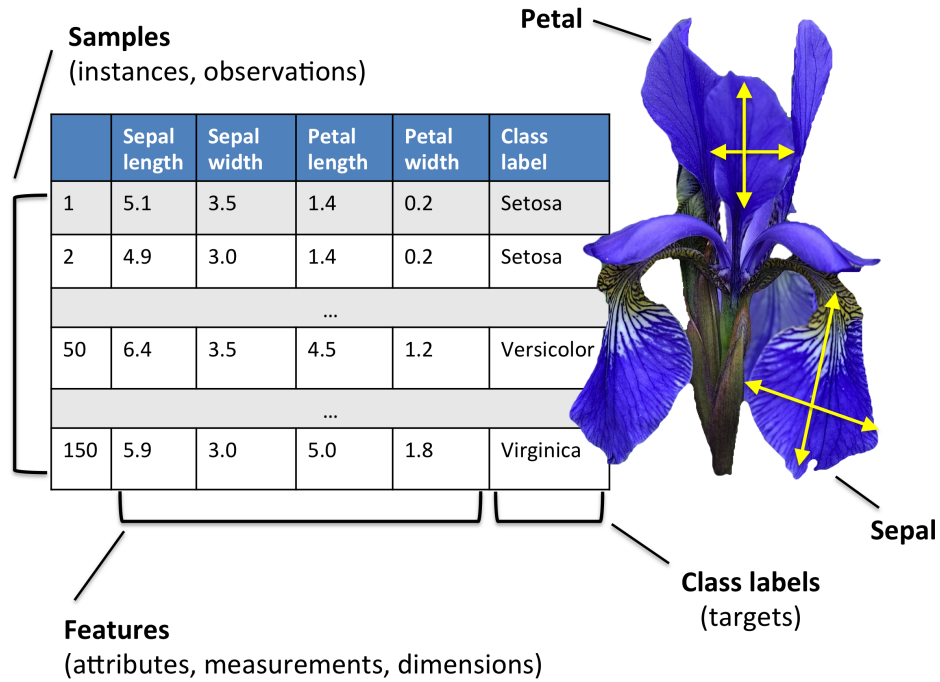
Samples
(instances, observations)

Petal

| | Sepal length | Sepal width | Petal length | Petal width | Class label |
|---|---|---|---|---|---|
| 1 | 5.1 | 3.5 | 1.4 | 0.2 | Setosa |
| 2 | 4.9 | 3.0 | 1.4 | 0.2 | Setosa |
| … | | | | | |
| 50 | 6.4 | 3.5 | 4.5 | 1.2 | Versicolor |
| … | | | | | |
| 150 | 5.9 | 3.0 | 5.0 | 1.8 | Virginica |

Sepal

Features
(attributes, measurements, dimensions)

Class labels
(targets)